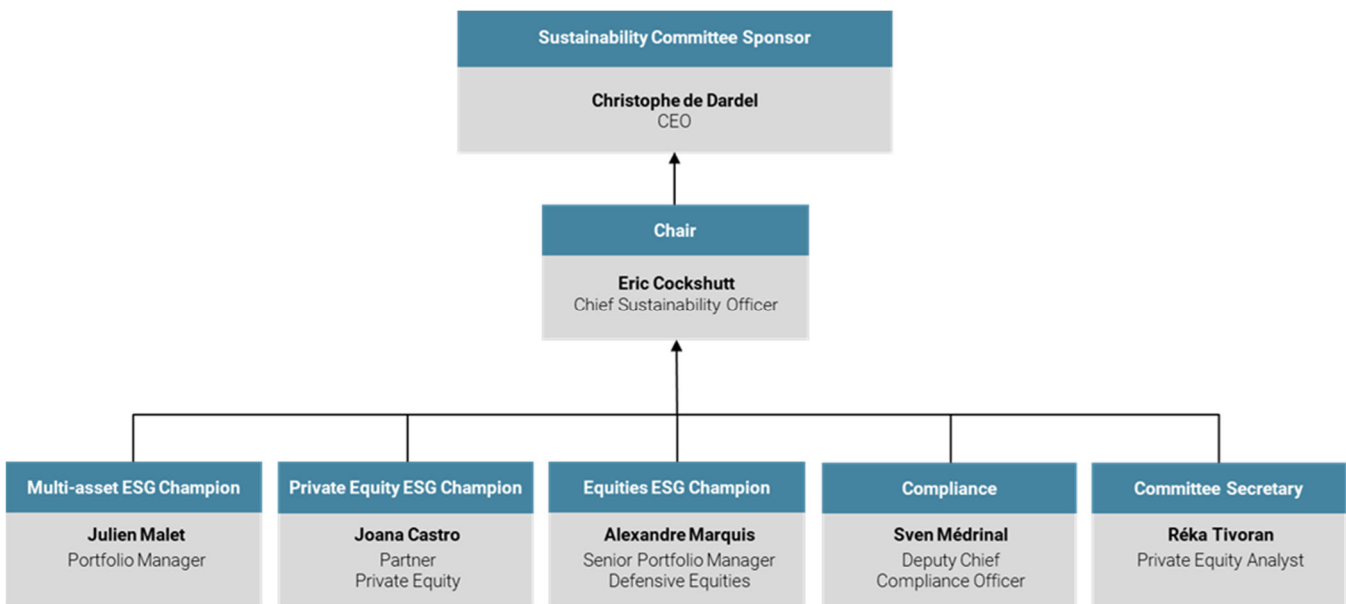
Sustainability Committee Sponsor

**Christophe de Dardel**
CEO

Chair

**Eric Cockshutt**
Chief Sustainability Officer

Multi-asset ESG Champion

**Julien Malet**
Portfolio Manager

Private Equity ESG Champion

**Joana Castro**
Partner
Private Equity

Equities ESG Champion

**Alexandre Marquis**
Senior Portfolio Manager
Defensive Equities

Compliance

**Sven Médrinal**
Deputy Chief
Compliance Officer

Committee Secretary

**Réka Tivoran**
Private Equity Analyst